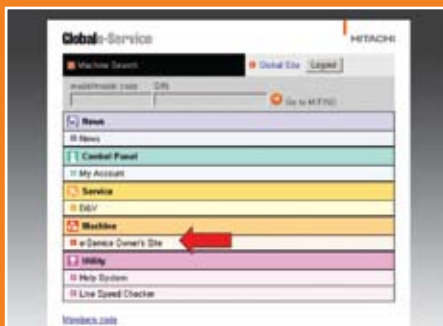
Global e-Service

HITACHI

Machine Search

Global Site

Logout

model/model code

S/N

Go to M.F.N.D

News

News

Control Panel

My Account

Service

E&V

Machine

e-Service Owner's Site

Utility

Help System

Line Speed Checker

Members code